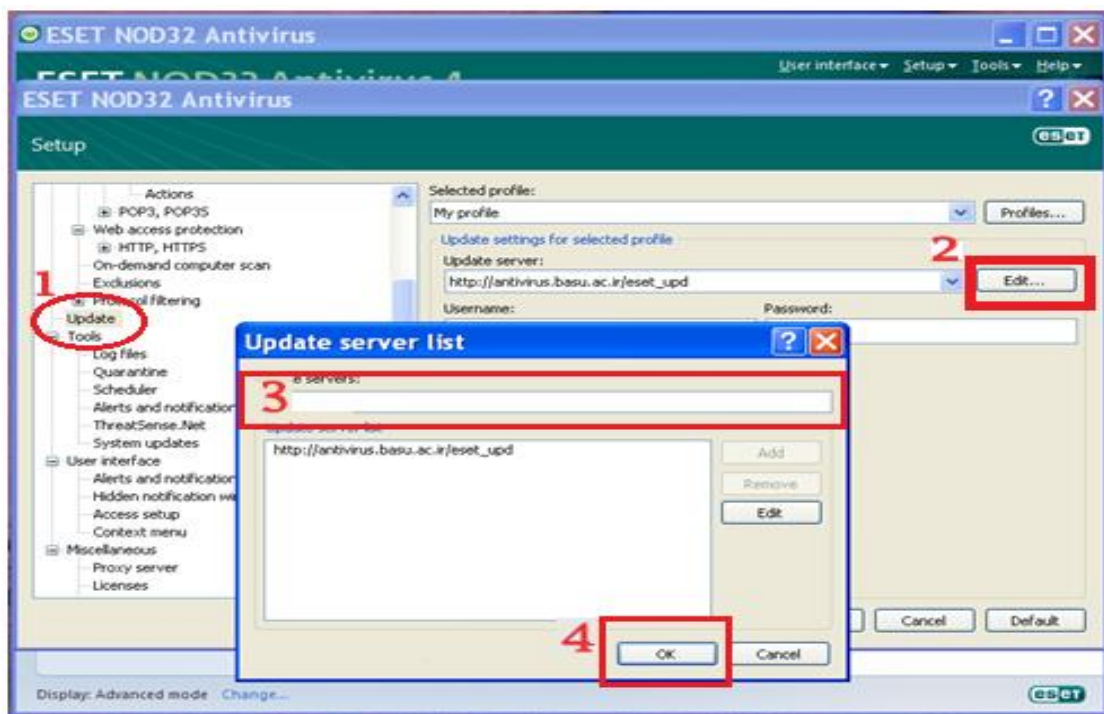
ESET NOD32 Antivirus

ESET NOD32 Antivirus 4

User interface ▾ Setup ▾ Tools ▾ Help ▾

ESET NOD32 Antivirus

Setup

eset

Actions
POP3, POP3S
Web access protection
HTTP, HTTPS
On-demand computer scan
Exclusions
Protocol filtering
Update
Tools
Log files
Quarantine
Scheduler
Alerts and notification
ThreatSense.Net
System updates
User interface
Alerts and notification
Hidden notification wi
Access setup
Context menu
Miscellaneous
Proxy server
Licenses

1

Selected profile:
My profile
Profiles...
Update settings for selected profile
Update server:
http://antivirus.basu.ac.ir/eset_upd
Edit...
2
Username:
Password:

Update server list
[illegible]e servers:
3
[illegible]
http://antivirus.basu.ac.ir/eset_upd
Add
Remove
Edit
4
OK
Cancel

Cancel
Default

Display: Advanced mode Change...

eset